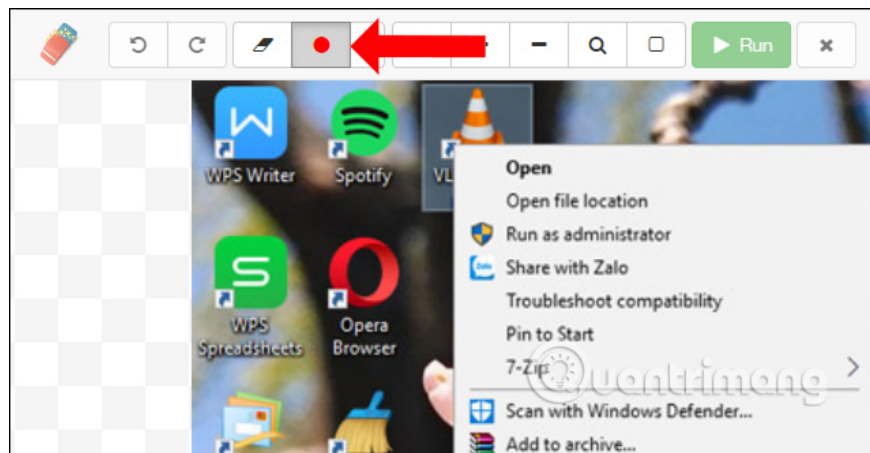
Run

WPS Writer
Spotify
VL

WPS Spreadsheets
Opera Browser

Open
Open file location
Run as administrator
Share with Zalo
Troubleshoot compatibility
Pin to Start
7-Zip
Scan with Windows Defender...
Add to archive...

Quantrimang